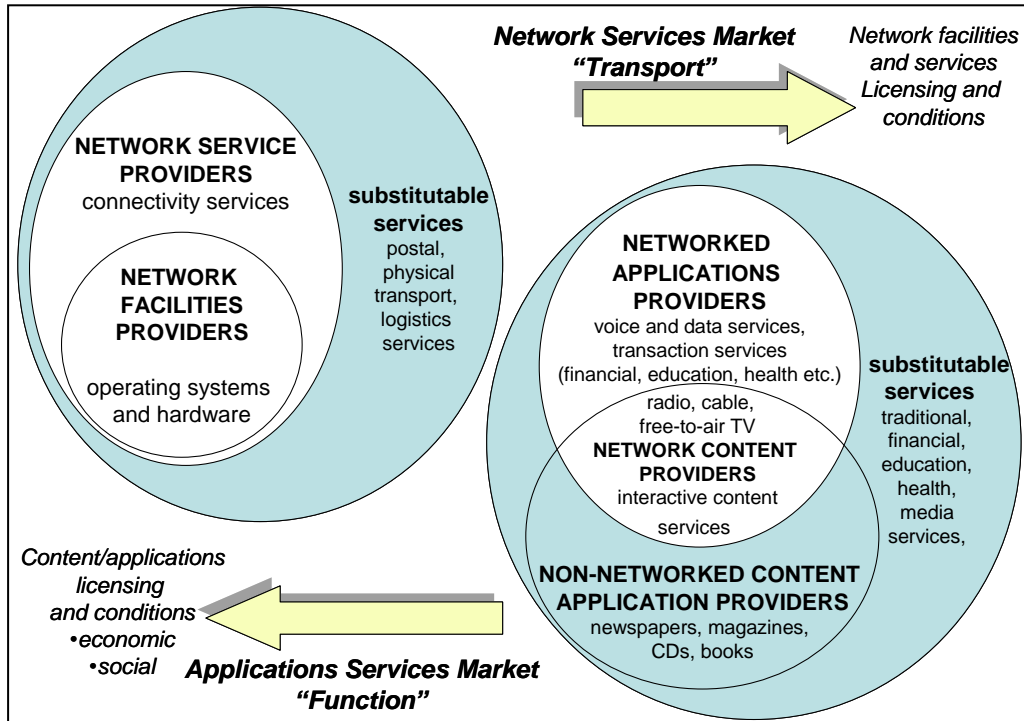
Network Services Market
"Transport"

Network facilities and services
Licensing and conditions

NETWORK SERVICE PROVIDERS
connectivity services

NETWORK FACILITIES PROVIDERS

operating systems and hardware

substitutable services
postal, physical transport, logistics services

NETWORKED APPLICATIONS PROVIDERS
voice and data services, transaction services (financial, education, health etc.)

radio, cable, free-to-air TV
NETWORK CONTENT PROVIDERS
interactive content services

substitutable services
traditional, financial, education, health, media services,

NON-NETWORKED CONTENT APPLICATION PROVIDERS
newspapers, magazines, CDs, books

Content/applications licensing and conditions
•economic
•social

Applications Services Market
"Function"